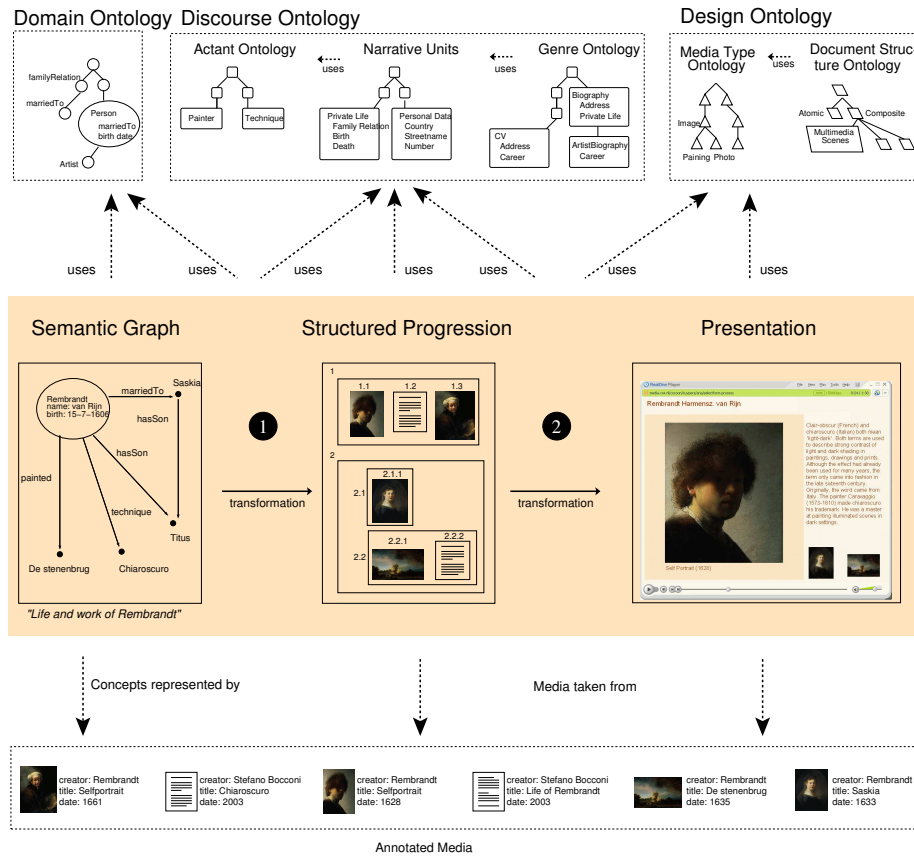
Domain Ontology Discourse Ontology Design Ontology

familyRelation
marriedTo
Person
marriedTo
birth date
Artist

Actant Ontology
uses
Narrative Units
uses
Genre Ontology

Painter
Technique

Private Life
Family Relation
Birth
Death

Personal Data
Country
Streetname
Number

Biography
Address
Private Life

CV
Address
Career

ArtistBiography
Career

Media Type Ontology
uses
Document Structure Ontology

Image
Paining Photo

Atomic
Composite
Multimedia Scenes

uses uses uses uses uses uses uses

Semantic Graph Structured Progression Presentation

Rembrandt
name: van Rijn
birth: 15–7–1606

marriedTo
Saskia
hasSon
hasSon
painted
technique
Titus
De stenenbrug
Chiaroscuro

"Life and work of Rembrandt"

1
transformation

1
1.1 1.2 1.3
2
2.1.1
2.1
2.2.1 2.2.2
2.2

2
transformation

Rembrandt Harmensz. van Rijn

Clair-obscur (French) and chiaroscuro (Italian) both mean "light-dark". Both terms are used to describe strong contrast of light and dark shading in paintings, drawings and prints. Although the effect had already been used for many years, the term only came into fashion in the late sixteenth century. Originally, the word came from Italy. The painter Caravaggio (1573-1610) made chiaroscuro his trademark. He was a master at painting illuminated scenes in dark settings.

Self Portrait (1628)

Concepts represented by
Media taken from

creator: Rembrandt
title: Selfportrait
date: 1661

creator: Stefano Bocconi
title: Chiaroscuro
date: 2003

creator: Rembrandt
title: Selfportrait
date: 1628

creator: Stefano Bocconi
title: Life of Rembrandt
date: 2003

creator: Rembrandt
title: De stenenbrug
date: 1635

creator: Rembrandt
title: Saskia
date: 1633

Annotated Media